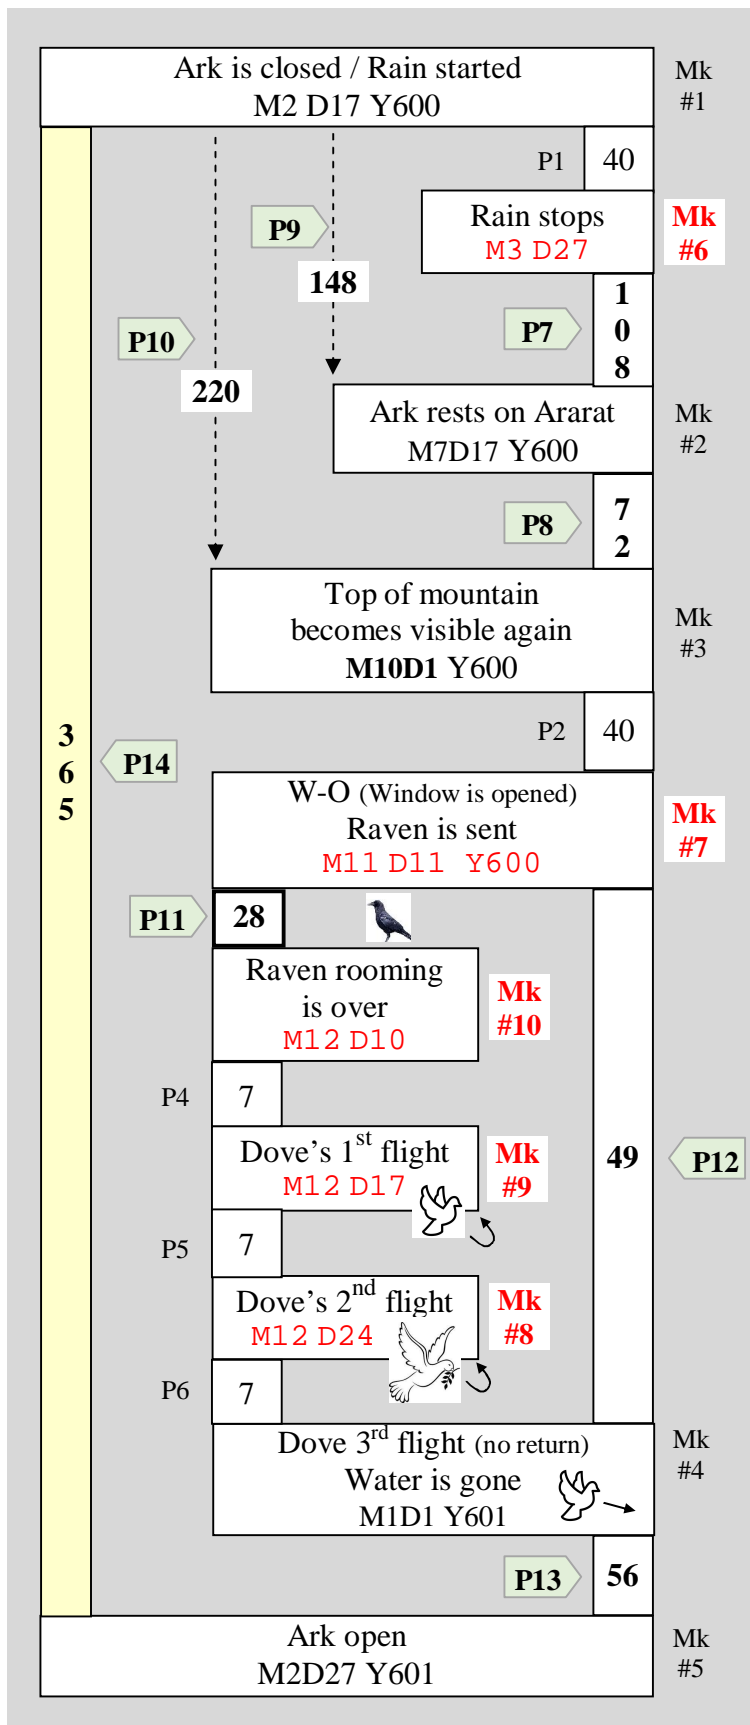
Ark is closed / Rain started
M2 D17 Y600

Mk
#1

P1 40

Rain stops
M3 D27

Mk
#6

P9

148

P10

220

P7

1
0
8

Ark rests on Ararat
M7D17 Y600

Mk
#2

P8

7
2

Top of mountain
becomes visible again
**M10D1** Y600

Mk
#3

3
6
5

P14

P2 40

W-O (Window is opened)
Raven is sent
M11 D11 Y600

Mk
#7

P11

28

Raven rooming
is over
M12 D10

Mk
#10

P4 7

Dove's 1$^{st}$ flight
M12 D17

Mk
#9

49

P12

P5 7

Dove's 2$^{nd}$ flight
M12 D24

Mk
#8

P6 7

Dove 3$^{rd}$ flight (no return)
Water is gone
M1D1 Y601

Mk
#4

P13

56

Ark open
M2D27 Y601

Mk
#5